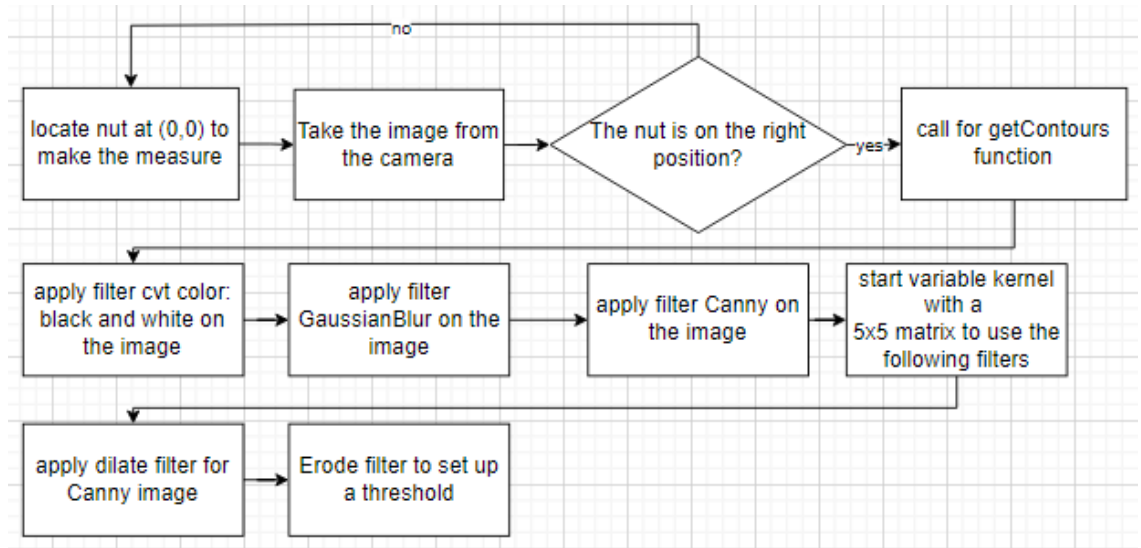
no

locate nut at (0,0) to make the measure

Take the image from the camera

The nut is on the right position?

yes

call for getContours function

apply filter cvt color: black and white on the image

apply filter GaussianBlur on the image

apply filter Canny on the image

start variable kernel with a 5x5 matrix to use the following filters

apply dilate filter for Canny image

Erode filter to set up a threshold